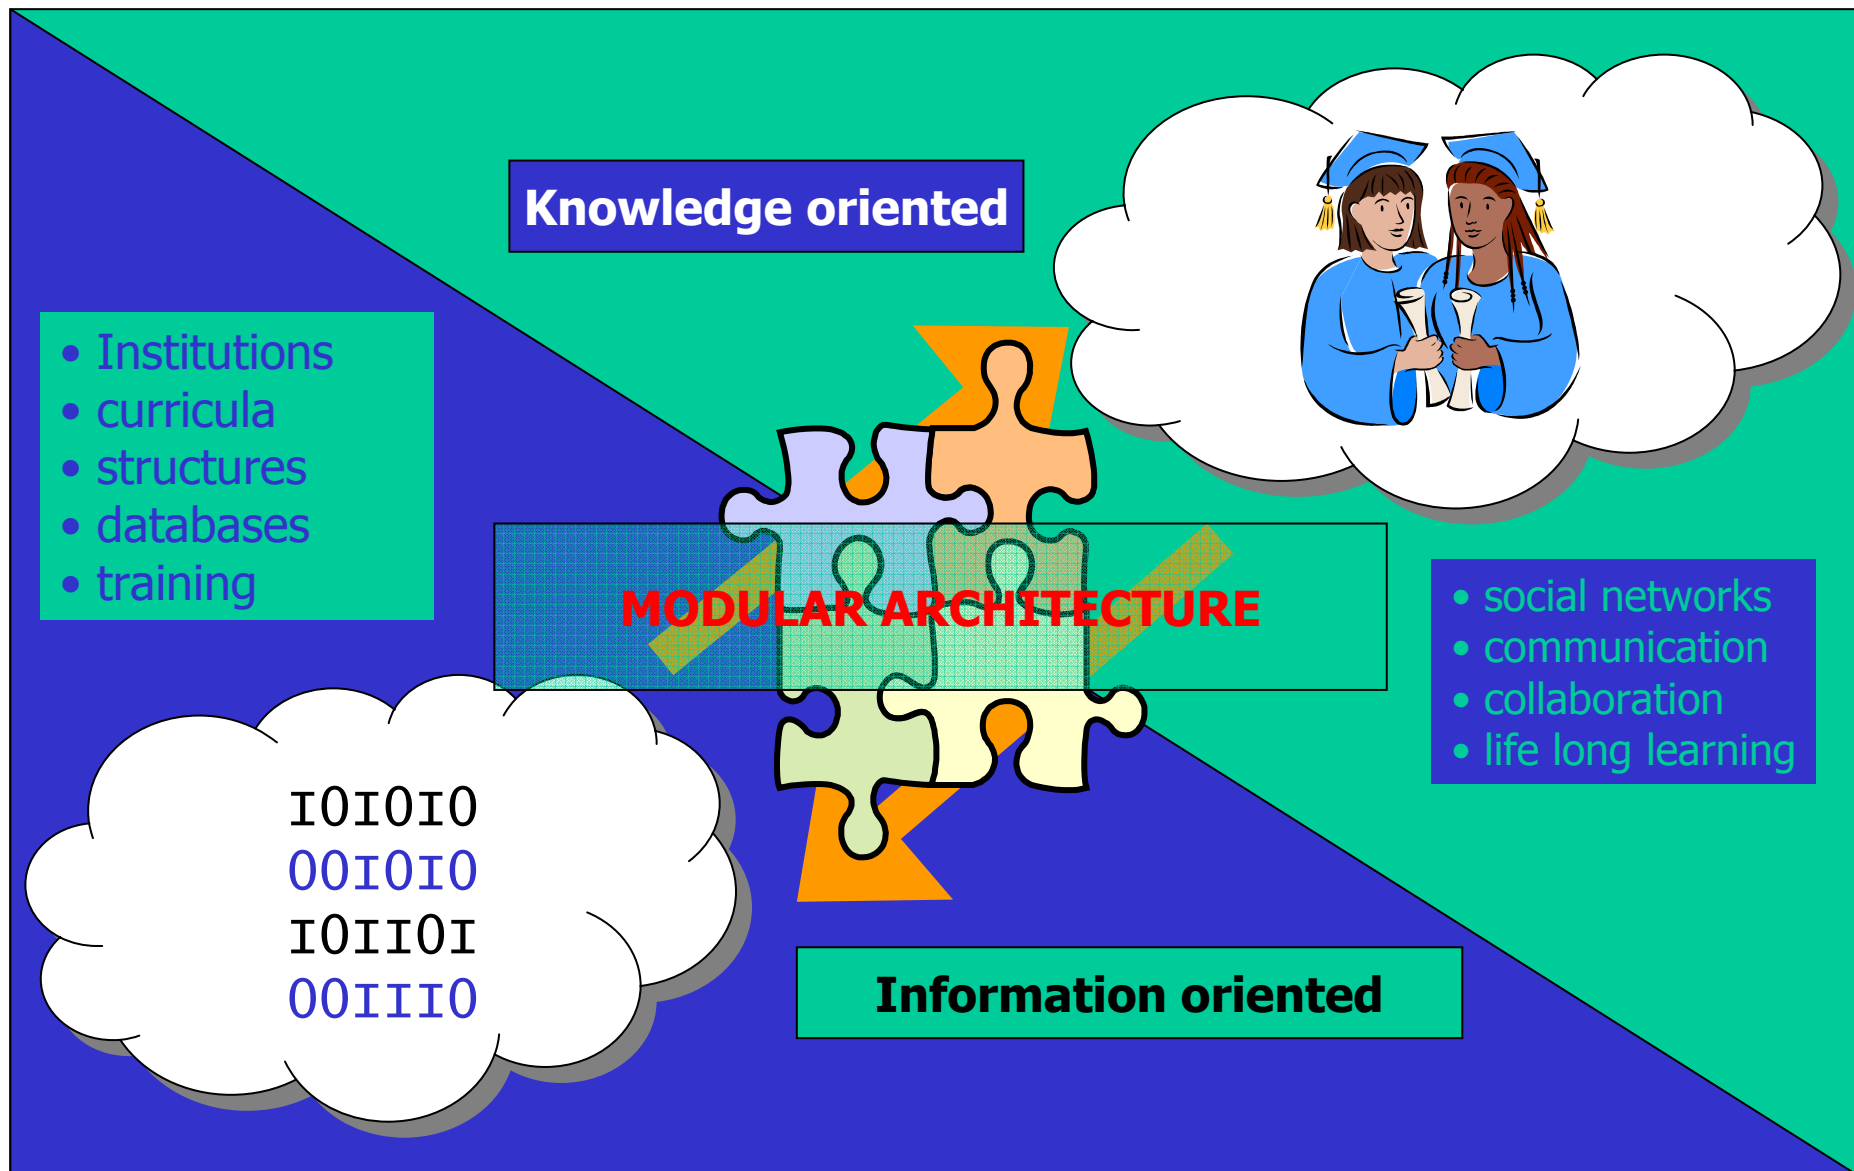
Knowledge oriented

• Institutions
• curricula
• structures
• databases
• training

MODULAR ARCHITECTURE

• social networks
• communication
• collaboration
• life long learning

IOIOIO
OOIOIO
IOIIOI
OOIIIO

Information oriented